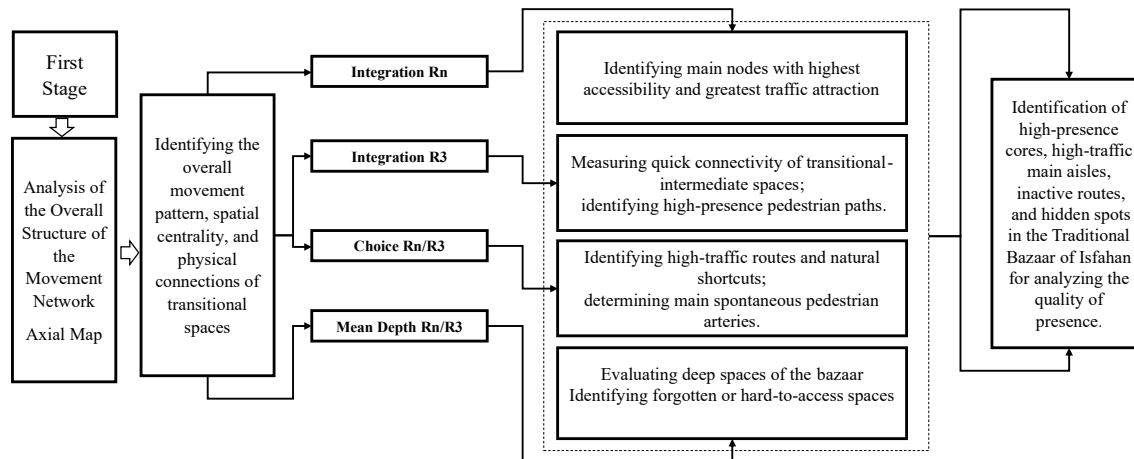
First Stage

Analysis of the Overall Structure of the Movement Network

Axial Map

Identifying the overall movement pattern, spatial centrality, and physical connections of transitional spaces

Integration Rn

Integration R3

Choice Rn/R3

Mean Depth Rn/R3

Identifying main nodes with highest accessibility and greatest traffic attraction

Measuring quick connectivity of transitional-intermediate spaces; identifying high-presence pedestrian paths.

Identifying high-traffic routes and natural shortcuts; determining main spontaneous pedestrian arteries.

Evaluating deep spaces of the bazaar Identifying forgotten or hard-to-access spaces

Identification of high-presence cores, high-traffic main aisles, inactive routes, and hidden spots in the Traditional Bazaar of Isfahan for analyzing the quality of presence.